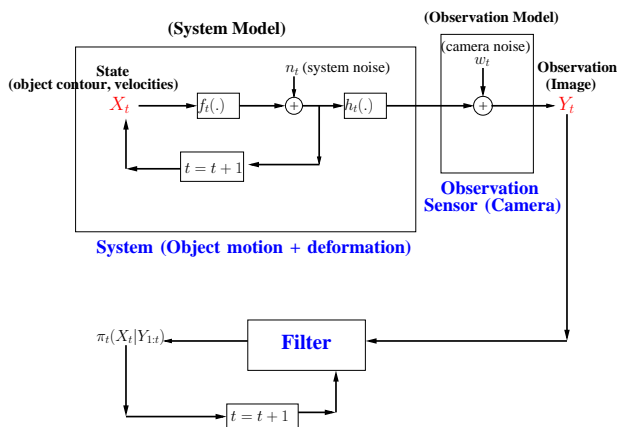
(System Model)

(Observation Model)

State
(object contour, velocities)

$X_t$

$f_t(.)$

$n_t$ (system noise)

+

$h_t(.)$

$t = t + 1$

(camera noise)
$w_t$

+

Observation
(Image)

$Y_t$

Observation
Sensor (Camera)

System (Object motion + deformation)

$\pi_t(X_t|Y_{1:t})$

Filter

$t = t + 1$